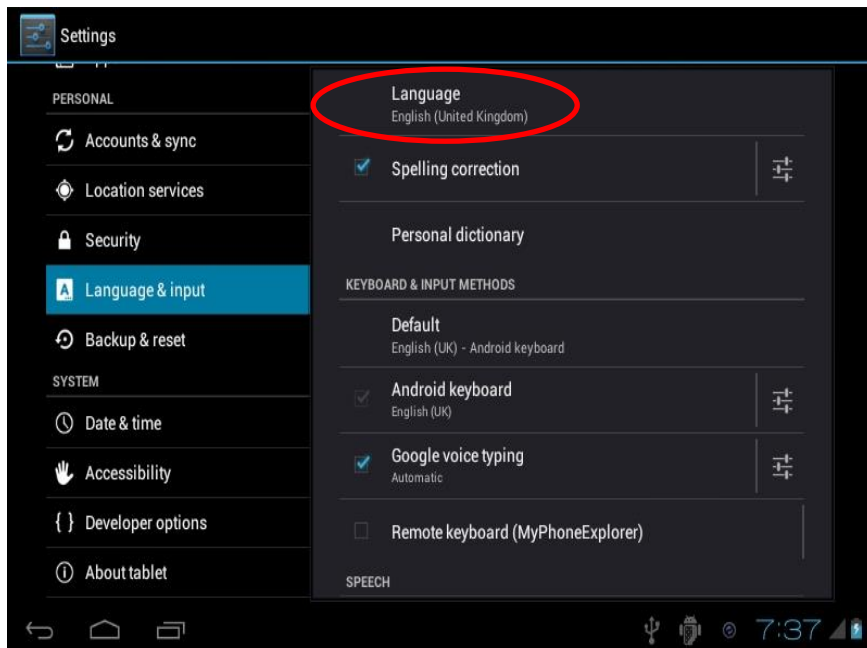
Settings

PERSONAL

Accounts & sync

Location services

Security

Language & input

Backup & reset

SYSTEM

Date & time

Accessibility

{ } Developer options

About tablet

Language
English (United Kingdom)

Spelling correction

Personal dictionary

KEYBOARD & INPUT METHODS

Default
English (UK) - Android keyboard

Android keyboard
English (UK)

Google voice typing
Automatic

Remote keyboard (MyPhoneExplorer)

SPEECH

7:37